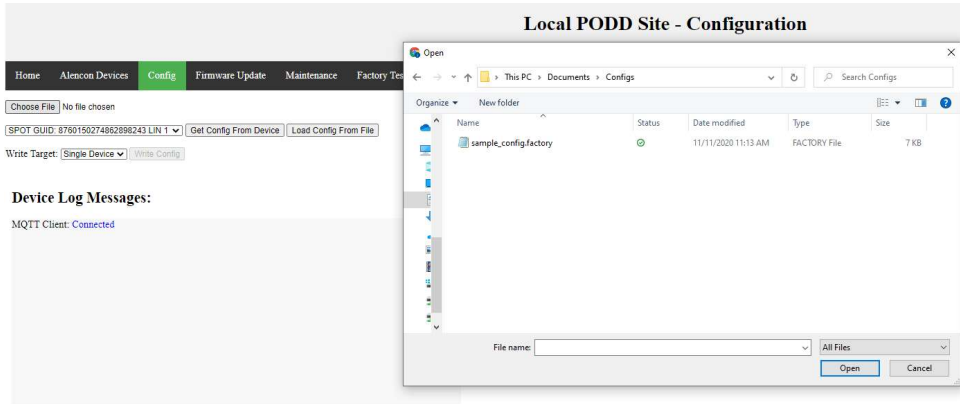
Local PODD Site - Configuration

Home | Alencon Devices | Config | Firmware Update | Maintenance | Factory Tes

Choose File No file chosen

SPOT GUID: 8760150274862898243 LIN 1 | Get Config From Device | Load Config From File

Write Target: Single Device | Write Config

Device Log Messages:

MQTT Client: Connected

Open

This PC › Documents › Configs

Search Configs

Organize ▾ New folder

| Name | Status | Date modified | Type | Size |
|---|---|---|---|---|
| sample_config.factory | | 11/11/2020 11:13 AM | FACTORY File | 7 KB |

File name:

All Files

Open Cancel